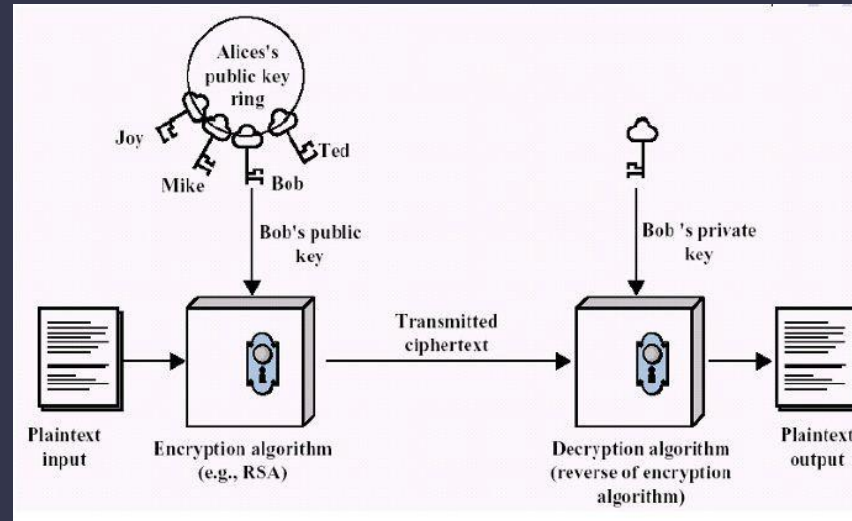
Alices's public key ring

Joy

Mike

Bob

Ted

Bob's public key

Bob 's private key

Transmitted ciphertext

Plaintext input

Encryption algorithm (e.g., RSA)

Decryption algorithm (reverse of encryption algorithm)

Plaintext output